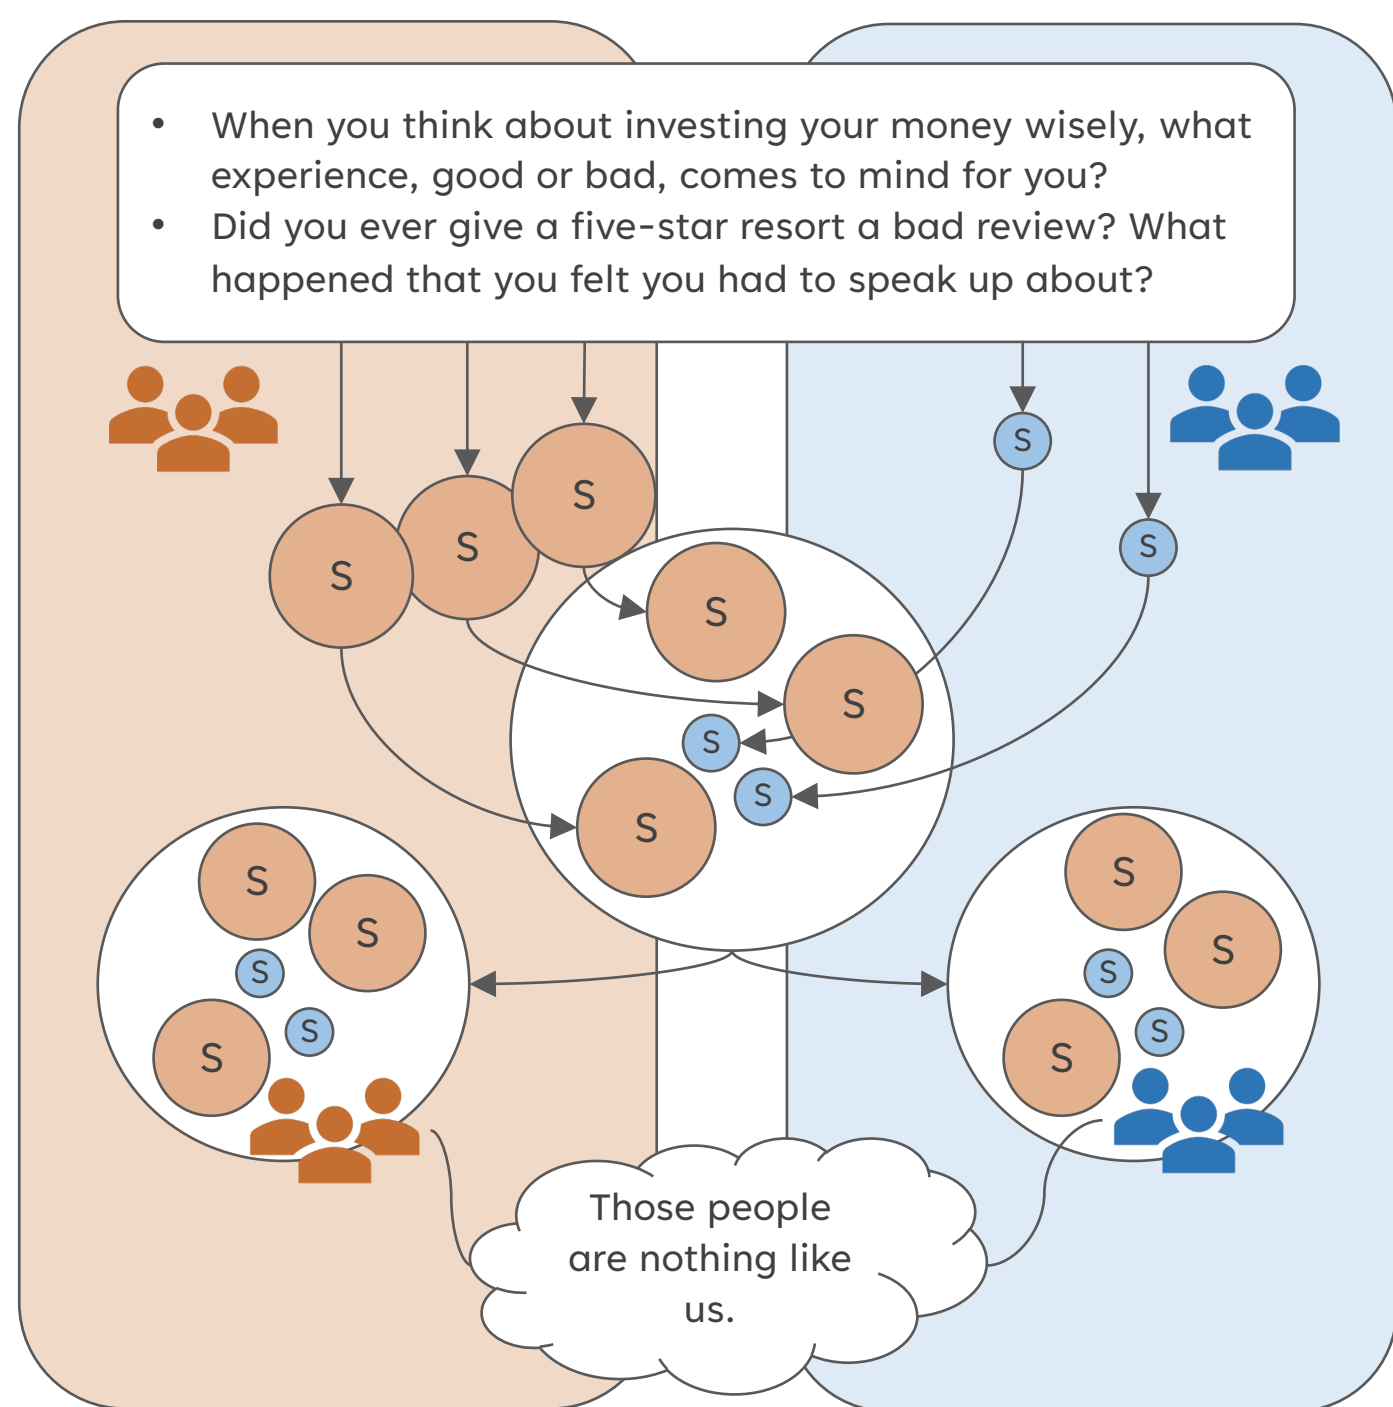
- When you think about investing your money wisely, what experience, good or bad, comes to mind for you?
- Did you ever give a five-star resort a bad review? What happened that you felt you had to speak up about?

S S S S

S S S S S S S S

S S S S S

S S S S S

Those people are nothing like us.